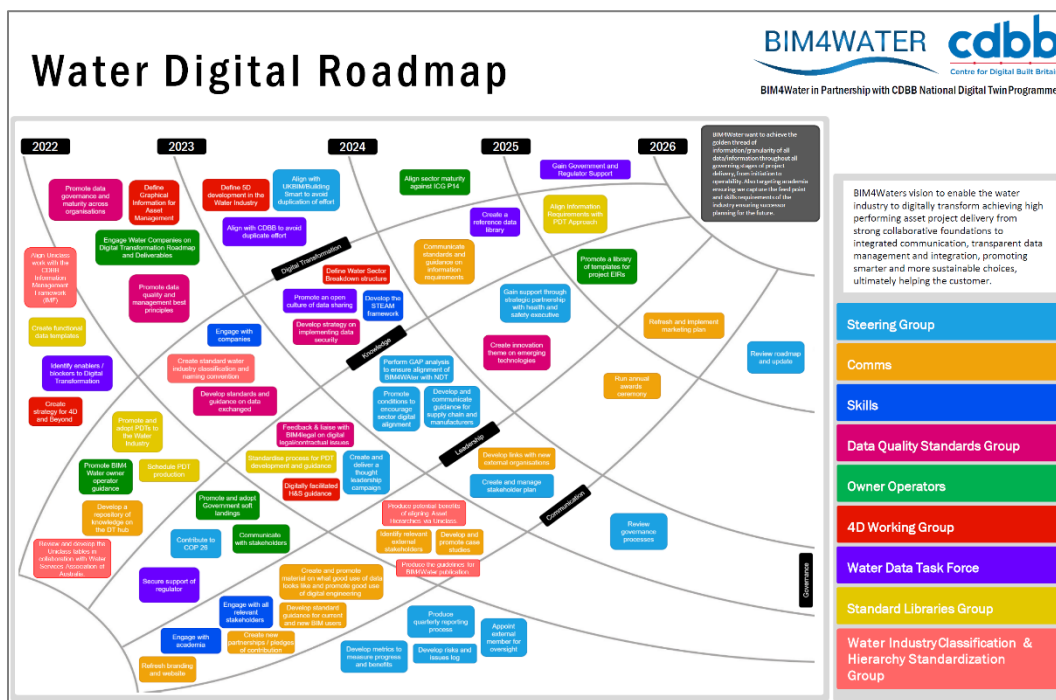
Water Digital Roadmap

BIM4WATER cdbb Centre for Digital Built Britai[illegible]

BIM4Water in Partnership with CDBB National Digital Twin Programme

2022 2023 2024 2025 2026

BIM4Water want to achieve the golden thread of information/granularity of all data/information throughout all governing stages of project delivery, from initiation to operability. Also targeting academia ensuring we capture the feed point and skills requirement of the industry ensuring successor planning for the future.

BIM4Waters vision to enable the water industry to digitally transform achieving high performing asset project delivery from strong collaborative foundations to integrated communication, transparent data management and integration, promoting smarter and more sustainable choices, ultimately helping the customer.

Steering Group
Comms
Skills
Data Quality Standards Group
Owner Operators
4D Working Group
Water Data Task Force
Standard Libraries Group
Water Industry Classification & Hierarchy Standardization Group

Promote data governance and maturity across organisations
Define Graphical Information for Asset Management
Define 5D development in the Water Industry
Align with UKBIM/Building Smart to avoid duplication of effort
Align sector maturity against ICG P14
Gain Government and Regulator Support
Align with CDBB to avoid duplicate effort
Engage Water Companies on Digital Transformation Roadmap and Deliverables
Create a reference data library
Align Information Requirements with PDT Approach
Align Uniclass work with the CDBB Information Management Framework (IMF)
Digital Transformation
Define Water Sector Breakdown structure
Communicate standards and guidance on information requirements
Promote a library of templates for project EIRs
Promote data quality and management best principles
Promote an open culture of data sharing
Develop the STEAM framework
Gain support through strategic partnership with health and safety executive
Create functional data templates
Engage with companies
Develop strategy on implementing data security
Refresh and implement marketing plan
Knowledge
Create innovation theme on emerging technologies
Review roadmap and update
Identify enablers / blockers to Digital Transformation
Create standard water industry classification and naming convention
Perform GAP analysis to ensure alignment of BIM4Water with NDT
Run annual awards ceremony
Create strategy for 4D and Beyond
Develop standards and guidance on data exchanged
Promote conditions to encourage sector digital alignment
Develop and communicate guidance for supply chain and manufacturers
Promote and adopt PDTs to the Water Industry
Feedback & liaise with BIM4legal on digital legal/contractual issues
Leadership
Promote BIM4Water owner operator guidance
Schedule PDT production
Standardise process for PDT development and guidance
Create and deliver a thought leadership campaign
Develop links with new external organisations
Digitally facilitated H&S guidance
Create and manage stakeholder plan
Develop a repository of knowledge on the DT hub
Promote and adopt Government soft landings
Produce potential benefits of aligning Asset Hierarchies via Uniclass
Communication
Review governance processes
Review and develop the Uniclass tables in collaboration with Water Services Association of Australia
Contribute to COP 26
Communicate with stakeholders
Identify relevant external stakeholders
Develop and promote case studies
Produce the guidelines for BIM4Water publication
Governance
Secure support of regulator
Create and promote material on what good use of data looks like and promote good use of digital engineering
Engage with all relevant stakeholders
Develop standard guidance for current and new BIM users
Produce quarterly reporting process
Appoint external member for oversight
Engage with academia
Create new partnerships / pledges of contribution
Develop metrics to measure progress and benefits
Develop risks and issues log
Refresh branding and website